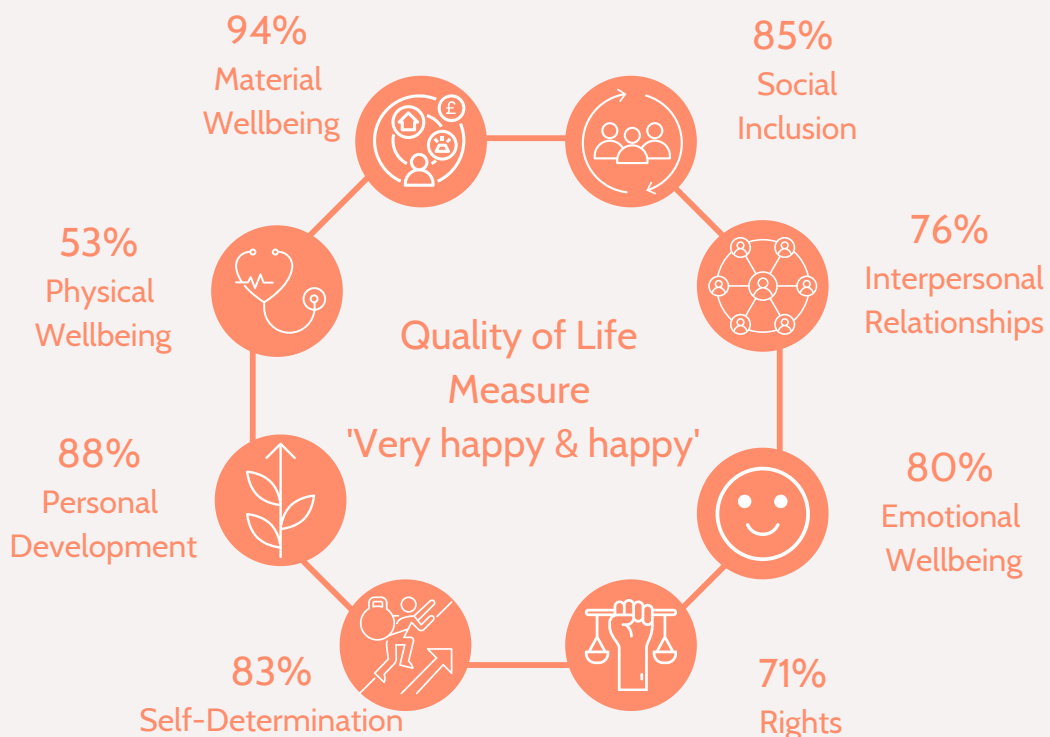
Quality of Life Measure 'Very happy & happy'

94%
Material Wellbeing

85%
Social Inclusion

76%
Interpersonal Relationships

80%
Emotional Wellbeing

71%
Rights

83%
Self-Determination

88%
Personal Development

53%
Physical Wellbeing